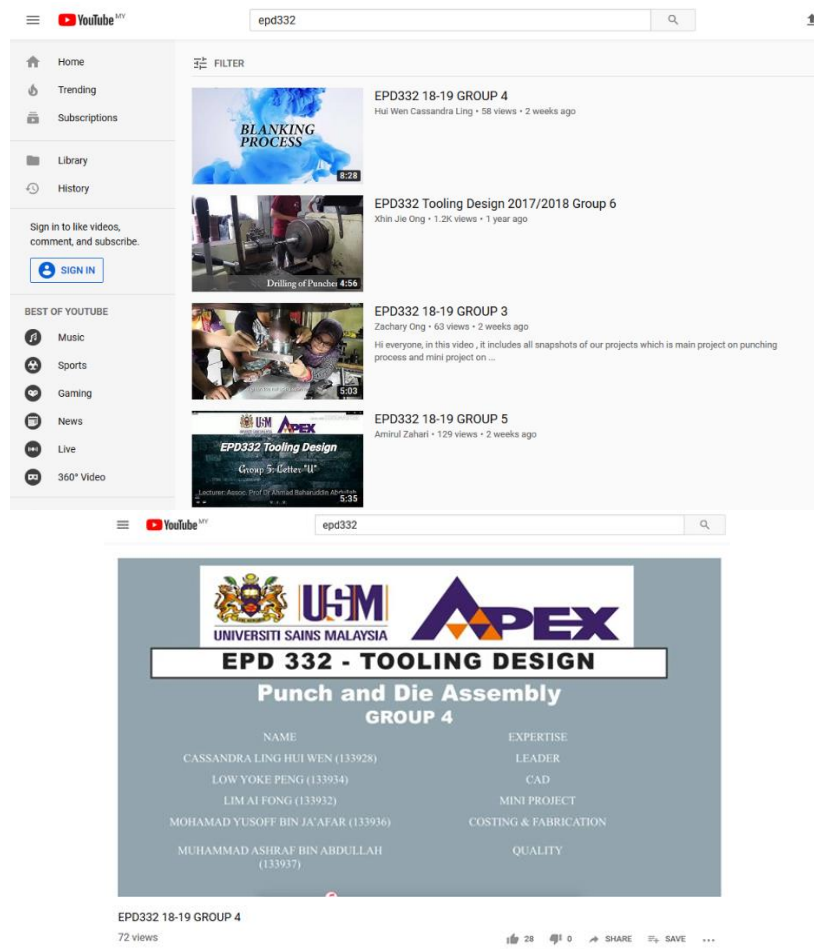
YouTube MY

epd332

Home
Trending
Subscriptions

Library
History

Sign in to like videos, comment, and subscribe.

SIGN IN

BEST OF YOUTUBE
Music
Sports
Gaming
News
Live
360° Video

FILTER

BLANKING PROCESS
8:28
EPD332 18-19 GROUP 4
Hui Wen Cassandra Ling • 58 views • 2 weeks ago

Drilling of Punches 4:56
EPD332 Tooling Design 2017/2018 Group 6
Xhin Jie Ong • 1.2K views • 1 year ago

5:03
EPD332 18-19 GROUP 3
Zachary Ong • 63 views • 2 weeks ago
Hi everyone, in this video , it includes all snapshots of our projects which is main project on punching process and mini project on ...

USM APEX
EPD332 Tooling Design
Group 5: Letter "U"
Lecturer: Assoc. Prof Dr Ahmad Baharuddin Abdullah
5:35
EPD332 18-19 GROUP 5
Amirul Zahari • 129 views • 2 weeks ago

YouTube MY

epd332

USM
UNIVERSITI SAINS MALAYSIA
APEX

EPD 332 - TOOLING DESIGN
Punch and Die Assembly
GROUP 4

| NAME | EXPERTISE |
|---|---|
| CASSANDRA LING HUI WEN (133928) | LEADER |
| LOW YOKE PENG (133934) | CAD |
| LIM AI FONG (133932) | MINI PROJECT |
| MOHAMAD YUSOFF BIN JA'AFAR (133936) | COSTING & FABRICATION |
| MUHAMMAD ASHRAF BIN ABDULLAH (133937) | QUALITY |

EPD332 18-19 GROUP 4
72 views
28 0 SHARE SAVE ...